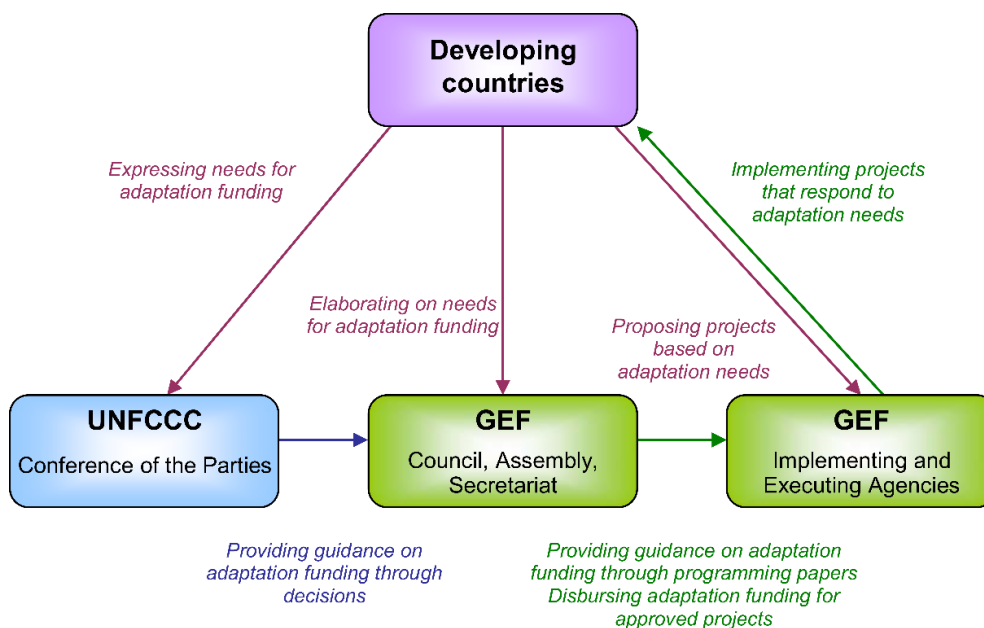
Developing countries

Expressing needs for adaptation funding

Implementing projects that respond to adaptation needs

Elaborating on needs for adaptation funding

Proposing projects based on adaptation needs

UNFCCC
Conference of the Parties

GEF
Council, Assembly, Secretariat

GEF
Implementing and Executing Agencies

Providing guidance on adaptation funding through decisions

Providing guidance on adaptation funding through programming papers
Disbursing adaptation funding for approved projects